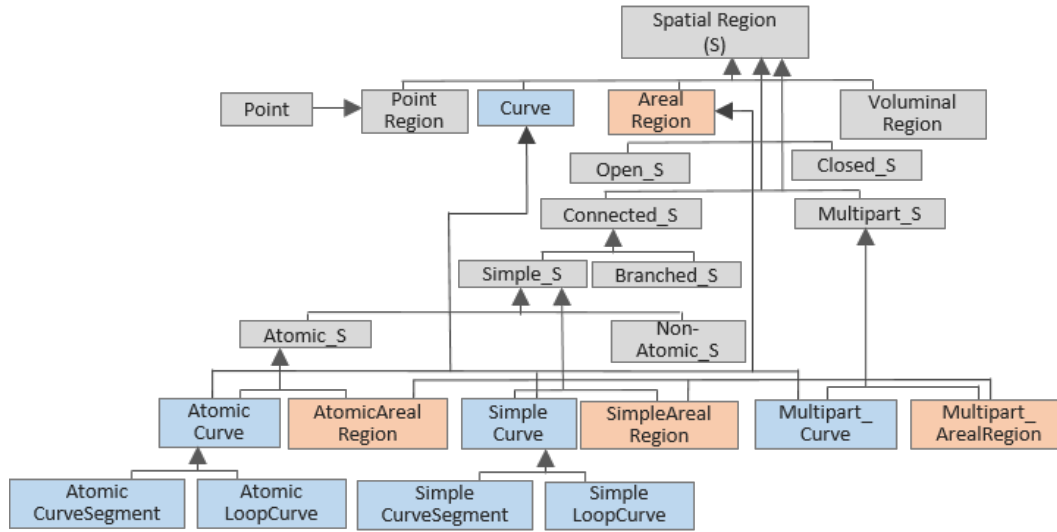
Spatial Region (S)

Point

Point Region

Curve

Areal Region

Voluminal Region

Open_S

Closed_S

Connected_S

Multipart_S

Simple_S

Branched_S

Atomic_S

Non-Atomic_S

Atomic Curve

AtomicAreal Region

Simple Curve

SimpleAreal Region

Multipart_ Curve

Multipart_ ArealRegion

Atomic CurveSegment

Atomic LoopCurve

Simple CurveSegment

Simple LoopCurve